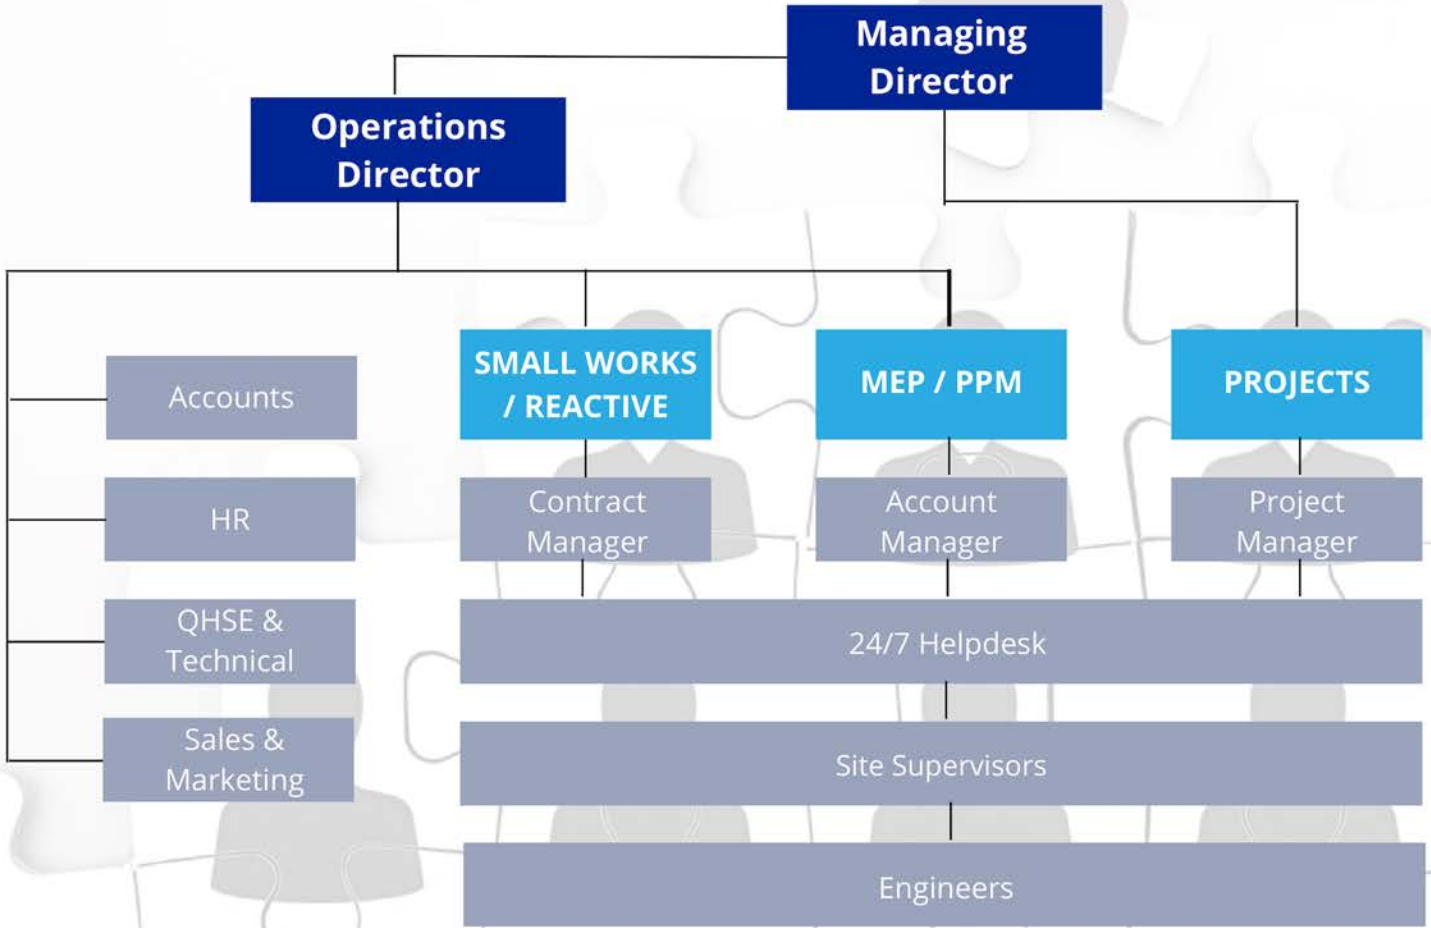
Managing Director

Operations Director

Accounts

HR

QHSE & Technical

Sales & Marketing

SMALL WORKS / REACTIVE

Contract Manager

MEP / PPM

Account Manager

PROJECTS

Project Manager

24/7 Helpdesk

Site Supervisors

Engineers